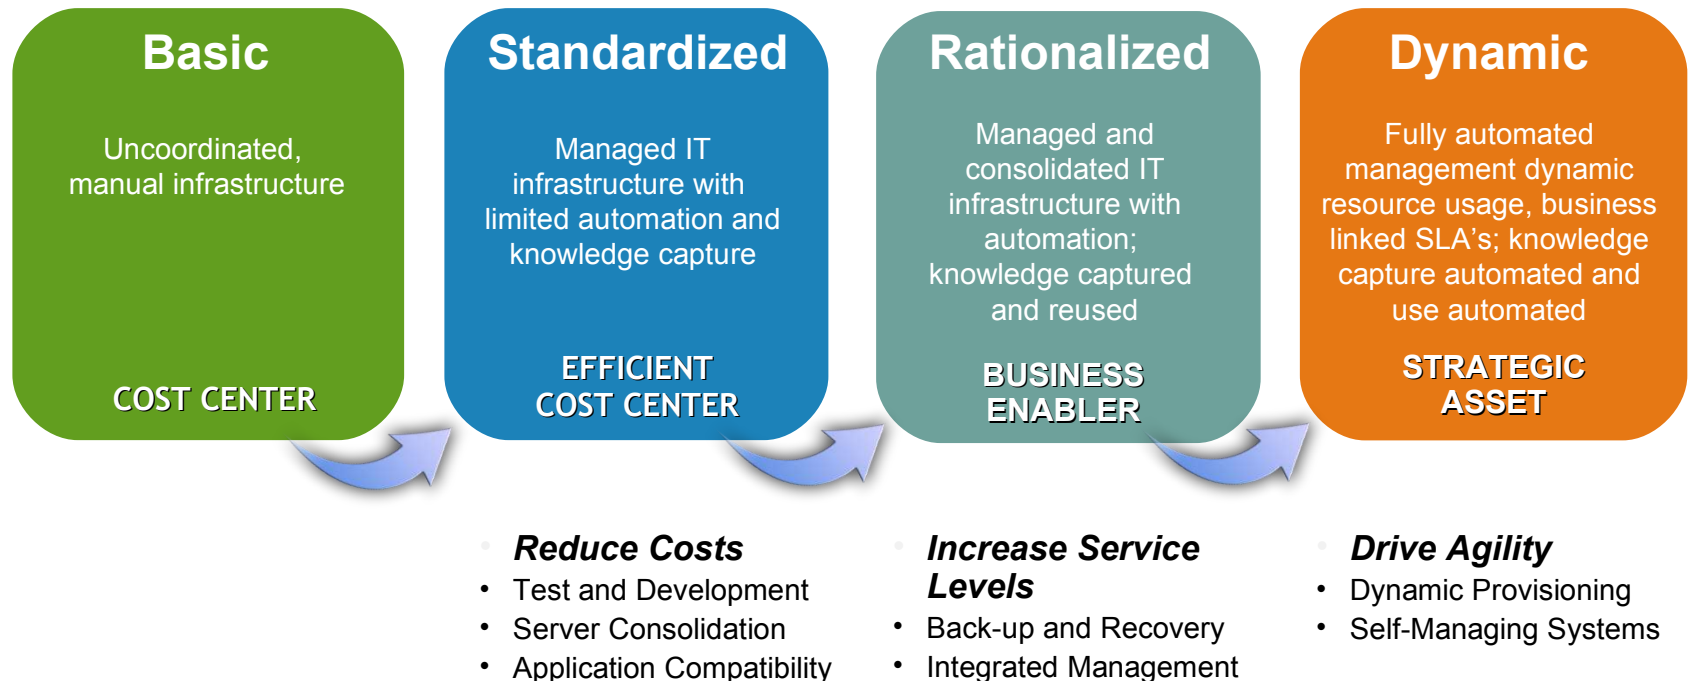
Basic

Uncoordinated, manual infrastructure

COST CENTER

Standardized

Managed IT infrastructure with limited automation and knowledge capture

EFFICIENT COST CENTER

Rationalized

Managed and consolidated IT infrastructure with automation; knowledge captured and reused

BUSINESS ENABLER

Dynamic

Fully automated management dynamic resource usage, business linked SLA's; knowledge capture automated and use automated

STRATEGIC ASSET

*Reduce Costs*
• Test and Development
• Server Consolidation
• Application Compatibility

*Increase Service Levels*
• Back-up and Recovery
• Integrated Management

*Drive Agility*
• Dynamic Provisioning
• Self-Managing Systems